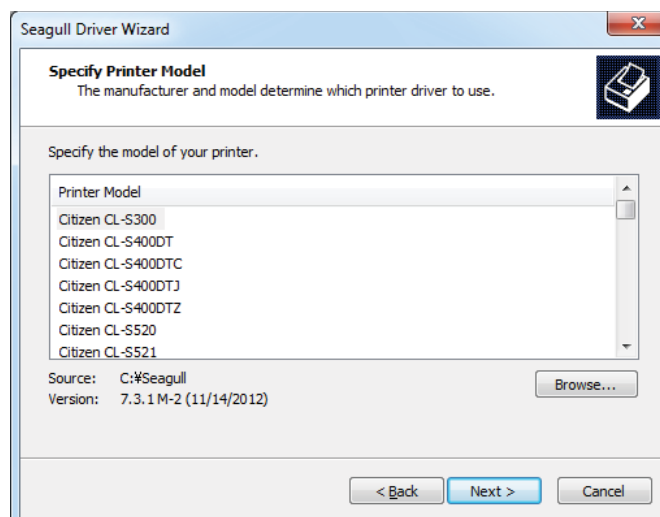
Seagull Driver Wizard

Specify Printer Model
The manufacturer and model determine which printer driver to use.

Specify the model of your printer.

| Printer Model |
|---|
| Citizen CL-S300 |
| Citizen CL-S400DT |
| Citizen CL-S400DTC |
| Citizen CL-S400DTJ |
| Citizen CL-S400DTZ |
| Citizen CL-S520 |
| Citizen CL-S521 |

Source: C:¥Seagull
Version: 7.3.1 M-2 (11/14/2012)

Browse...

< Back
Next >
Cancel